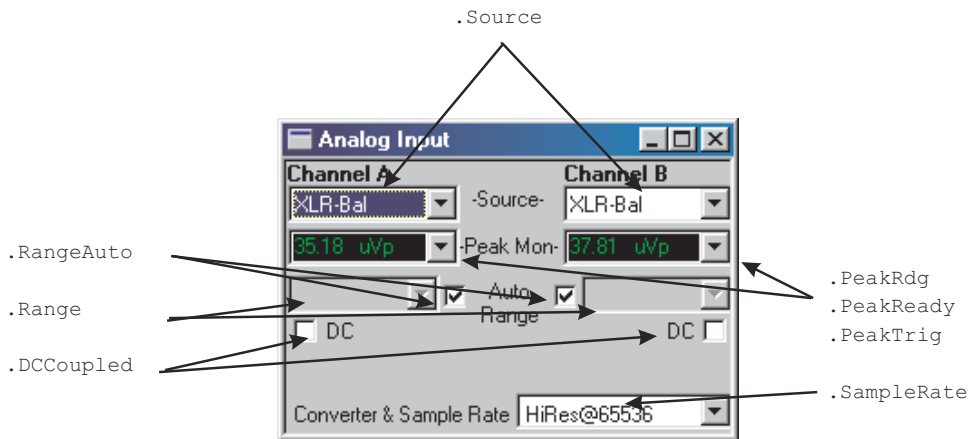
.Source

Analog Input

Channel A

Channel B

XLR-Bal

-Source-

XLR-Bal

.RangeAuto

35.18 uVp

-Peak Mon-

37.81 uVp

.PeakRdg

.Range

Auto Range

.PeakReady

DC

DC

.PeakTrig

.DCCoupled

.SampleRate

Converter & Sample Rate

HiRes@65536